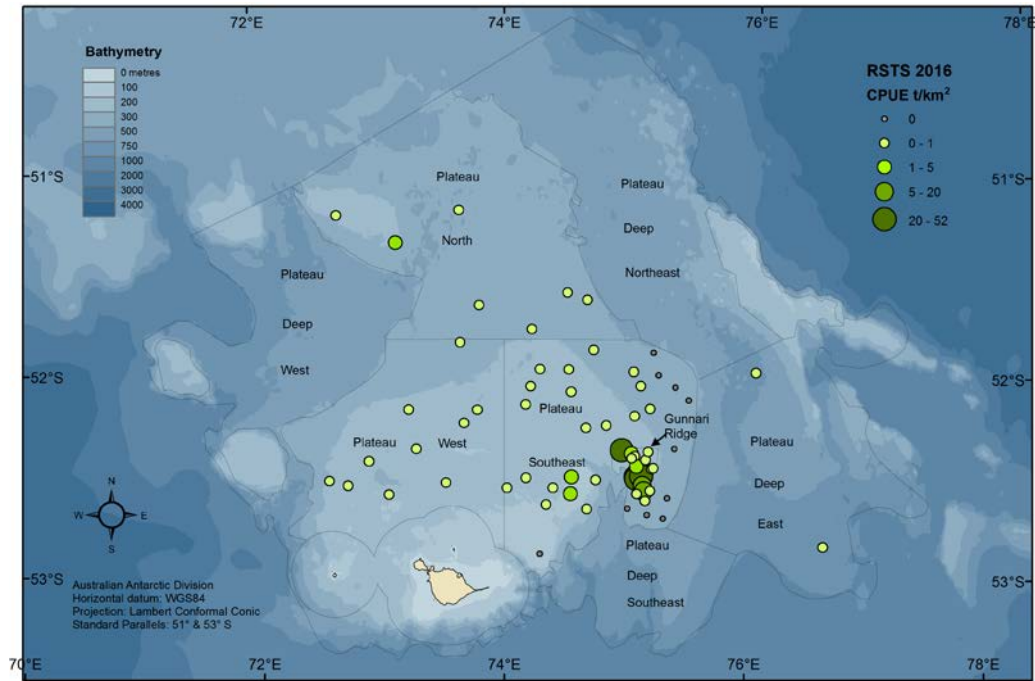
72°E
74°E
76°E
78°E

Bathymetry
0 metres
100
200
300
500
750
1000
2000
3000
4000

RSTS 2016
CPUE t/km$^2$
0
0 - 1
1 - 5
5 - 20
20 - 52

51°S
51°S
52°S
52°S
53°S
53°S

Plateau
North

Plateau
Deep
Northeast

Plateau
Deep
West

Plateau
Southeast

Gunnari
Ridge

Plateau
West

Plateau
Deep
East

Plateau
Deep
Southeast

N
W
E
S

Australian Antarctic Division
Horizontal datum: WGS84
Projection: Lambert Conformal Conic
Standard Parallels: 51° & 53° S

70°E
72°E
74°E
76°E
78°E